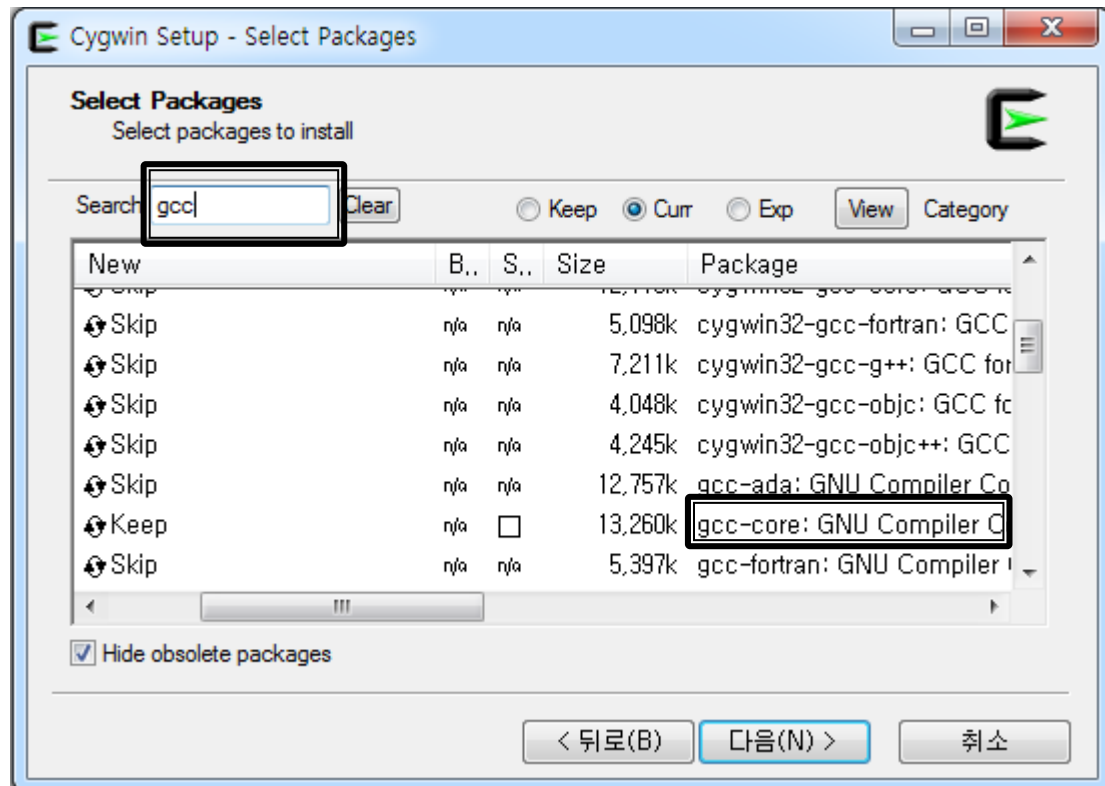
Cygwin Setup - Select Packages

Select Packages
Select packages to install

Search gcc Clear
Keep Curr Exp View Category

| New | B.. | S.. | Size | Package |
|---|---|---|---|---|
| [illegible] | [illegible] | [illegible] | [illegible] | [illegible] |
| Skip | n/a | n/a | 5,098k | cygwin32-gcc-fortran: GCC |
| Skip | n/a | n/a | 7,211k | cygwin32-gcc-g++: GCC for |
| Skip | n/a | n/a | 4,048k | cygwin32-gcc-objc: GCC fo |
| Skip | n/a | n/a | 4,245k | cygwin32-gcc-objc++: GCC |
| Skip | n/a | n/a | 12,757k | gcc-ada: GNU Compiler Co |
| Keep | n/a | | 13,260k | gcc-core: GNU Compiler C |
| Skip | n/a | n/a | 5,397k | gcc-fortran: GNU Compiler |

Hide obsolete packages

< 뒤로(B) 다음(N) > 취소